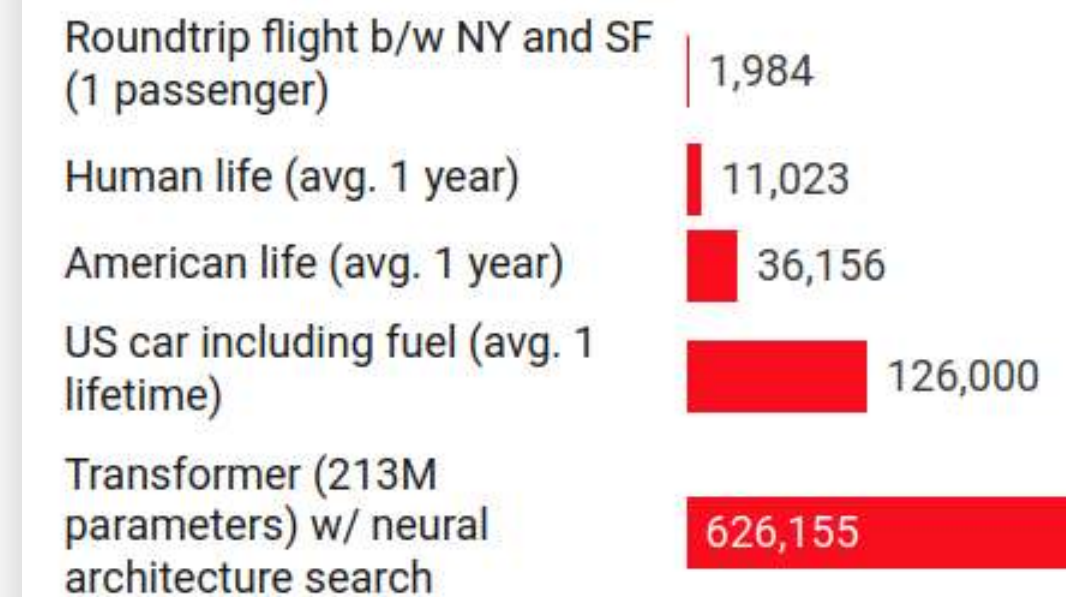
Roundtrip flight b/w NY and SF (1 passenger) 1,984

Human life (avg. 1 year) 11,023

American life (avg. 1 year) 36,156

US car including fuel (avg. 1 lifetime) 126,000

Transformer (213M parameters) w/ neural architecture search 626,155